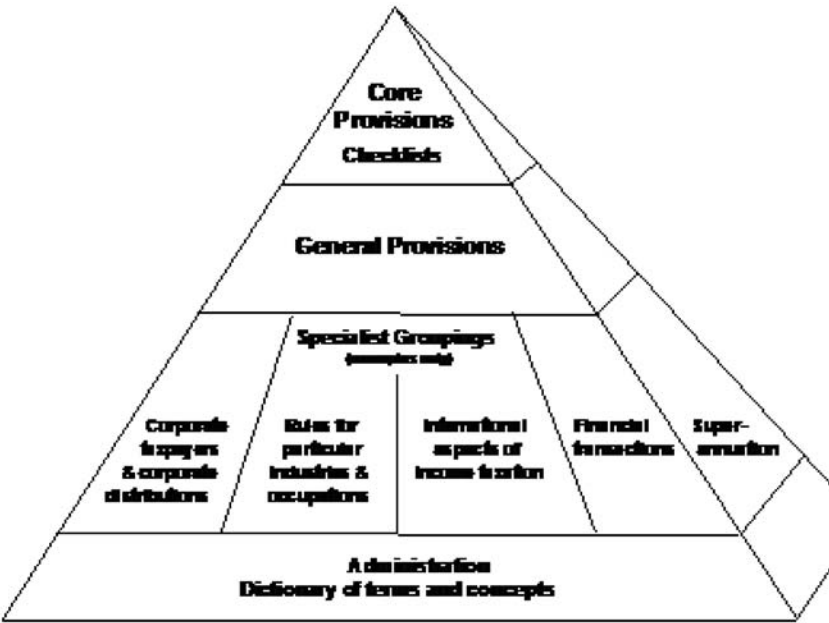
Core Provisions
Checklists

General Provisions

Specialist Groupings
(examples only)

Corporate taxpayers & corporate distributions

Rules for particular industries & occupations

International aspects of income taxation

Financial transactions

Superannuation

Administration
Dictionary of terms and concepts